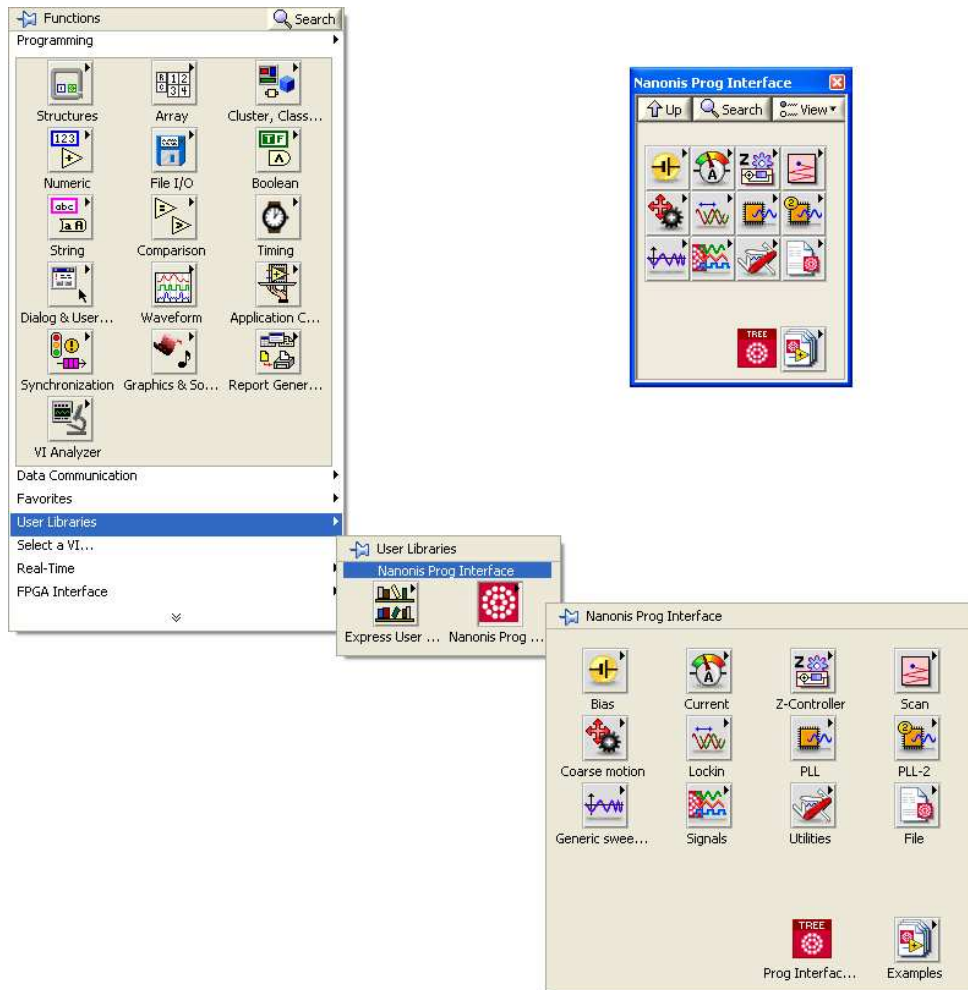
Functions
Search
Programming

Structures
Array
Cluster, Class...
Numeric
File I/O
Boolean
String
Comparison
Timing
Dialog & User...
Waveform
Application C...
Synchronization
Graphics & So...
Report Gener...
VI Analyzer

Data Communication
Favorites
User Libraries
Select a VI...
Real-Time
FPGA Interface

Nanonis Prog Interface
Up
Search
View

TREE

User Libraries
Nanonis Prog Interface
Express User ...
Nanonis Prog ...

Nanonis Prog Interface
Bias
Current
Z-Controller
Scan
Coarse motion
Lockin
PLL
PLL-2
Generic swee...
Signals
Utilities
File
TREE
Prog Interfac...
Examples